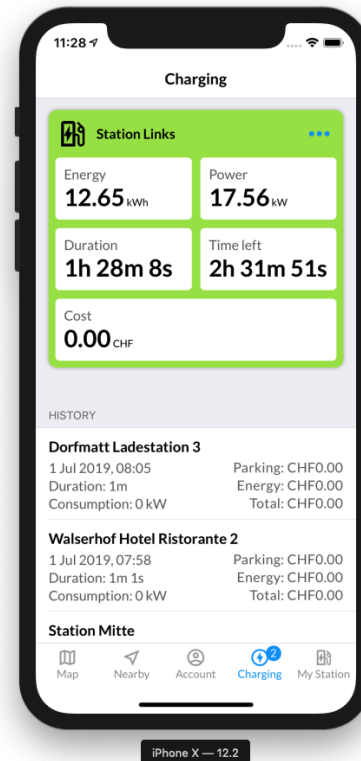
11:28

Charging

Station Links

Energy
12.65 kWh

Power
17.56 kW

Duration
1h 28m 8s

Time left
2h 31m 51s

Cost
0.00 CHF

HISTORY

Dorfmatt Ladestation 3
1 Jul 2019, 08:05
Duration: 1m
Consumption: 0 kW
Parking: CHF0.00
Energy: CHF0.00
Total: CHF0.00

Walserhof Hotel Ristorante 2
1 Jul 2019, 07:58
Duration: 1m 1s
Consumption: 0 kW
Parking: CHF0.00
Energy: CHF0.00
Total: CHF0.00

Station Mitte

Map
Nearby
Account
2
Charging
My Station

iPhone X — 12.2